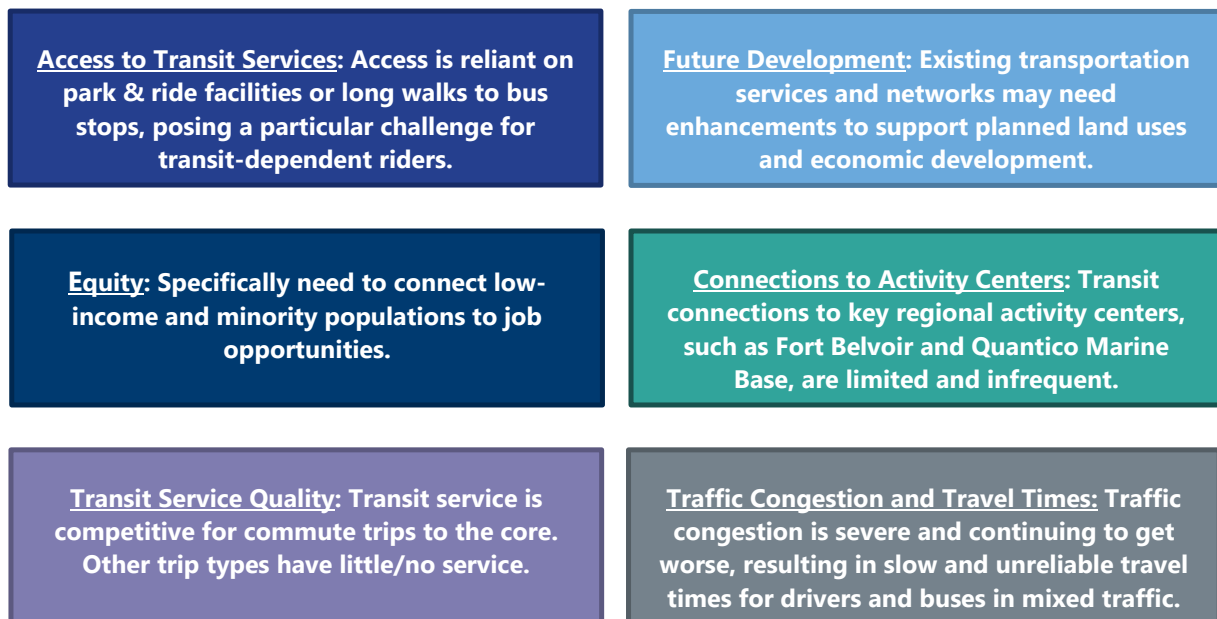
Access to Transit Services: Access is reliant on park & ride facilities or long walks to bus stops, posing a particular challenge for transit-dependent riders.

Future Development: Existing transportation services and networks may need enhancements to support planned land uses and economic development.

Equity: Specifically need to connect low-income and minority populations to job opportunities.

Connections to Activity Centers: Transit connections to key regional activity centers, such as Fort Belvoir and Quantico Marine Base, are limited and infrequent.

Transit Service Quality: Transit service is competitive for commute trips to the core. Other trip types have little/no service.

Traffic Congestion and Travel Times: Traffic congestion is severe and continuing to get worse, resulting in slow and unreliable travel times for drivers and buses in mixed traffic.